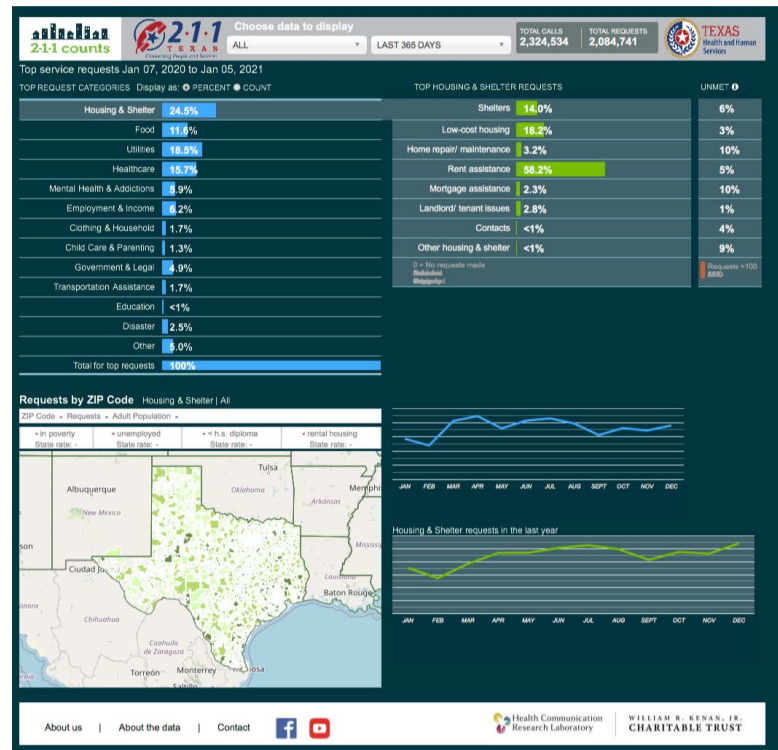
2-1-1 counts

2·1·1 TEXAS Connecting People and Services

Choose data to display

ALL

LAST 365 DAYS

TOTAL CALLS 2,324,534

TOTAL REQUESTS 2,084,741

TEXAS Health and Human Services

Top service requests Jan 07, 2020 to Jan 05, 2021

TOP REQUEST CATEGORIES Display as: PERCENT COUNT

| Category | |
|---|---|
| Housing & Shelter | 24.5% |
| Food | 11.6% |
| Utilities | 18.5% |
| Healthcare | 15.7% |
| Mental Health & Addictions | 5.9% |
| Employment & Income | 6.2% |
| Clothing & Household | 1.7% |
| Child Care & Parenting | 1.3% |
| Government & Legal | 4.9% |
| Transportation Assistance | 1.7% |
| Education | <1% |
| Disaster | 2.5% |
| Other | 5.0% |
| Total for top requests | 100% |

TOP HOUSING & SHELTER REQUESTS

UNMET

| Request | | Unmet |
|---|---|---|
| Shelters | 14.0% | 6% |
| Low-cost housing | 18.2% | 3% |
| Home repair/ maintenance | 3.2% | 10% |
| Rent assistance | 58.2% | 5% |
| Mortgage assistance | 2.3% | 10% |
| Landlord/ tenant issues | 2.8% | 1% |
| Contacts | <1% | 4% |
| Other housing & shelter | <1% | 9% |

0 = No requests made
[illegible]
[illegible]

Requests >100 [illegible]

Requests by ZIP Code Housing & Shelter | All

ZIP Code • Requests • Adult Population •

• in poverty State rate: -
• unemployed State rate: -
• < h.s. diploma State rate: -
• rental housing State rate: -

Tulsa
Albuquerque
Oklahoma
Memphi
Arkansas
New Mexico
son
Mississi
Ciudad Ju
Louisiana
Baton Rouge
onora
Chihuahua
Coahuila de Zaragoza
Torreón
Monterrey
Saltillo
Rosa

JAN FEB MAR APR MAY JUN JUL AUG SEPT OCT NOV DEC

Housing & Shelter requests in the last year

JAN FEB MAR APR MAY JUN JUL AUG SEPT OCT NOV DEC

About us | About the data | Contact

Health Communication Research Laboratory

WILLIAM R. KENAN, JR. CHARITABLE TRUST